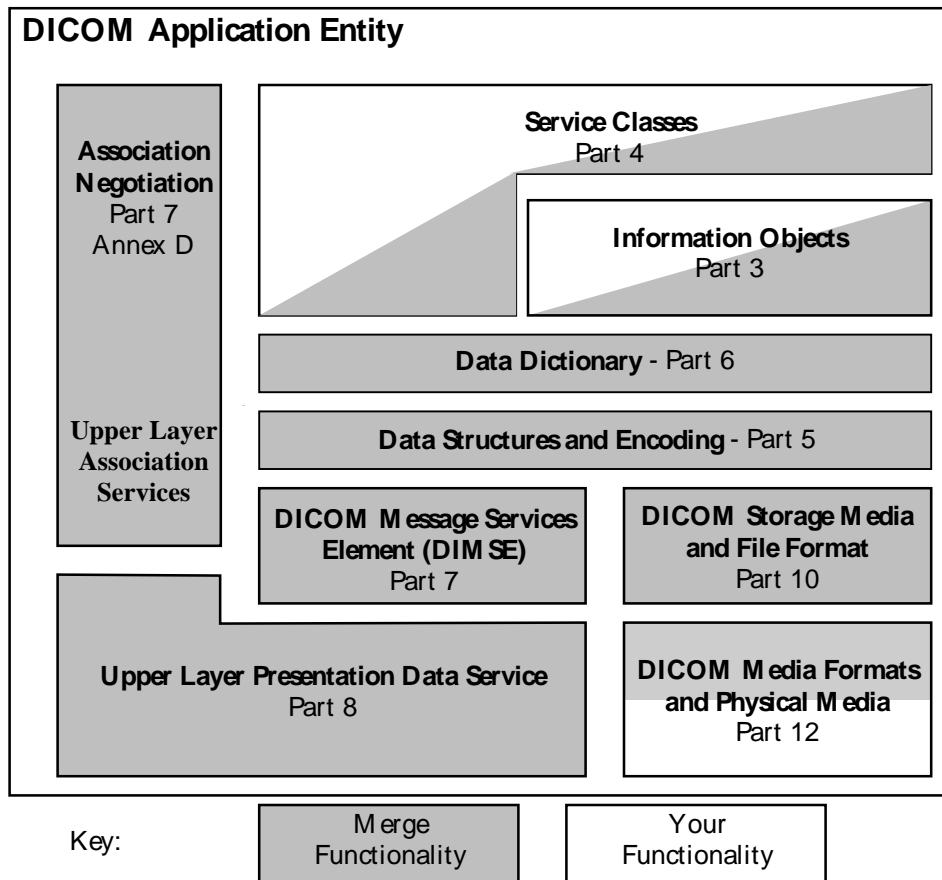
DICOM Application Entity

Association Negotiation
Part 7
Annex D

Upper Layer Association Services

Service Classes
Part 4

Information Objects
Part 3

Data Dictionary - Part 6

Data Structures and Encoding - Part 5

DICOM Message Services Element (DIMSE)
Part 7

DICOM Storage Media and File Format
Part 10

Upper Layer Presentation Data Service
Part 8

DICOM Media Formats and Physical Media
Part 12

Key:

Merge Functionality

Your Functionality